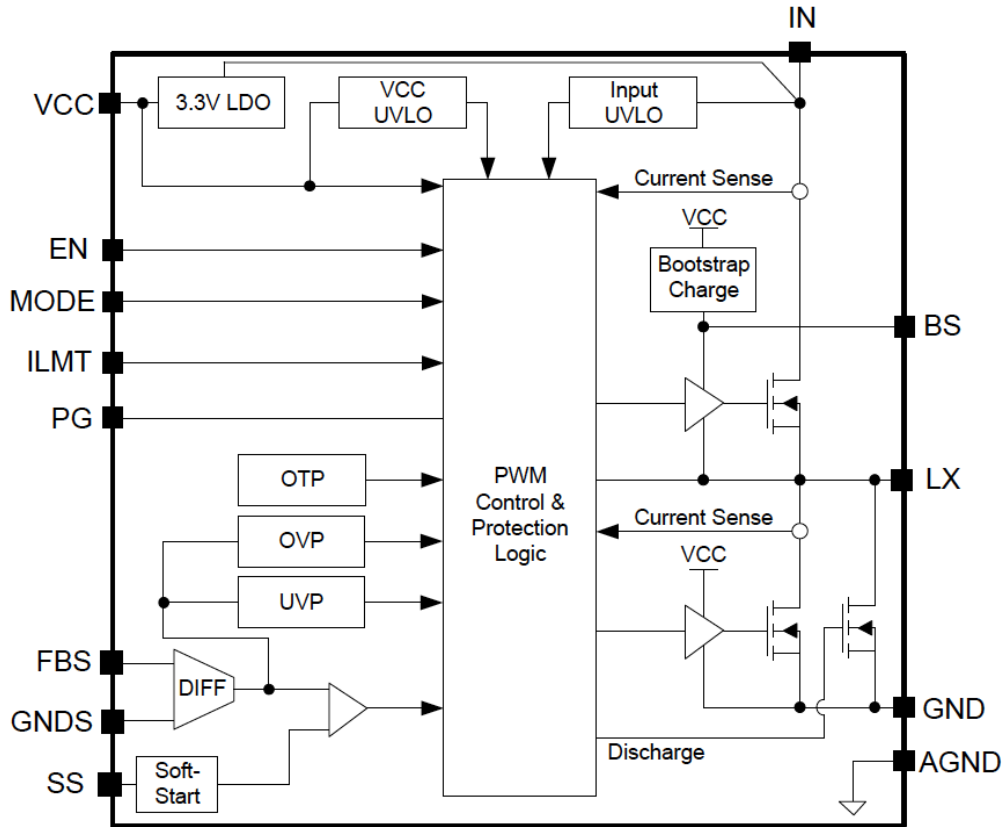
IN

VCC

3.3V LDO

VCC UVLO

Input UVLO

Current Sense

VCC

Bootstrap Charge

EN

MODE

ILMT

PG

BS

OTP

PWM Control & Protection Logic

LX

OVP

Current Sense

VCC

UVP

FBS

DIFF

GNDS

GND

Discharge

SS

Soft-Start

AGND